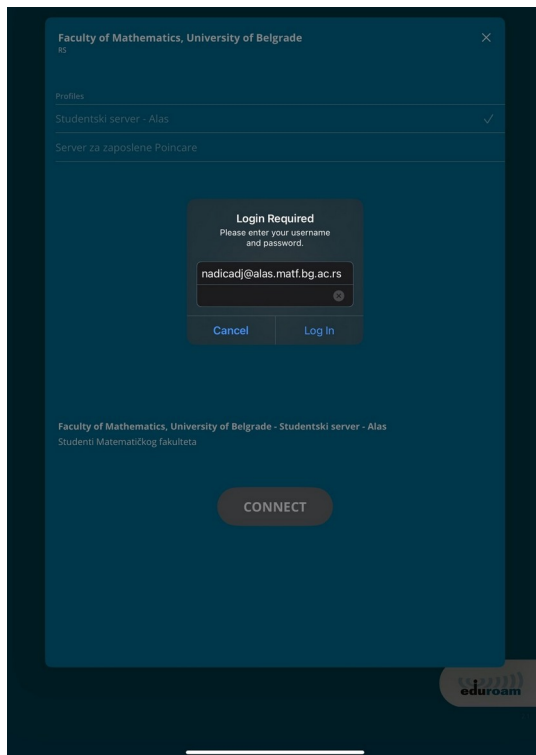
Faculty of Mathematics, University of Belgrade
RS

Profiles
Studentski server - Alas
Server za zaposlene Poincare

Login Required
Please enter your username and password.
nadicadj@alas.matf.bg.ac.rs
Cancel
Log In

Faculty of Mathematics, University of Belgrade - Studentski server - Alas
Studenti Matematičkog fakulteta

CONNECT

eduroam